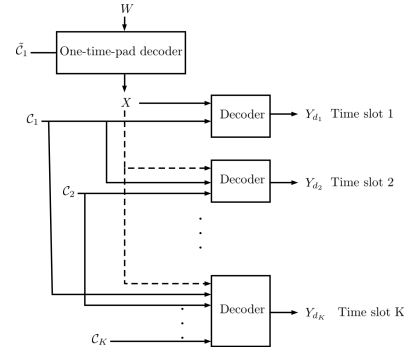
$W$

$\tilde{\mathcal{C}}_1$

One-time-pad decoder

$X$

$\mathcal{C}_1$

Decoder

$Y_{d_1}$ Time slot 1

$\mathcal{C}_2$

Decoder

$Y_{d_2}$ Time slot 2

Decoder

$Y_{d_K}$ Time slot K

$\mathcal{C}_K$